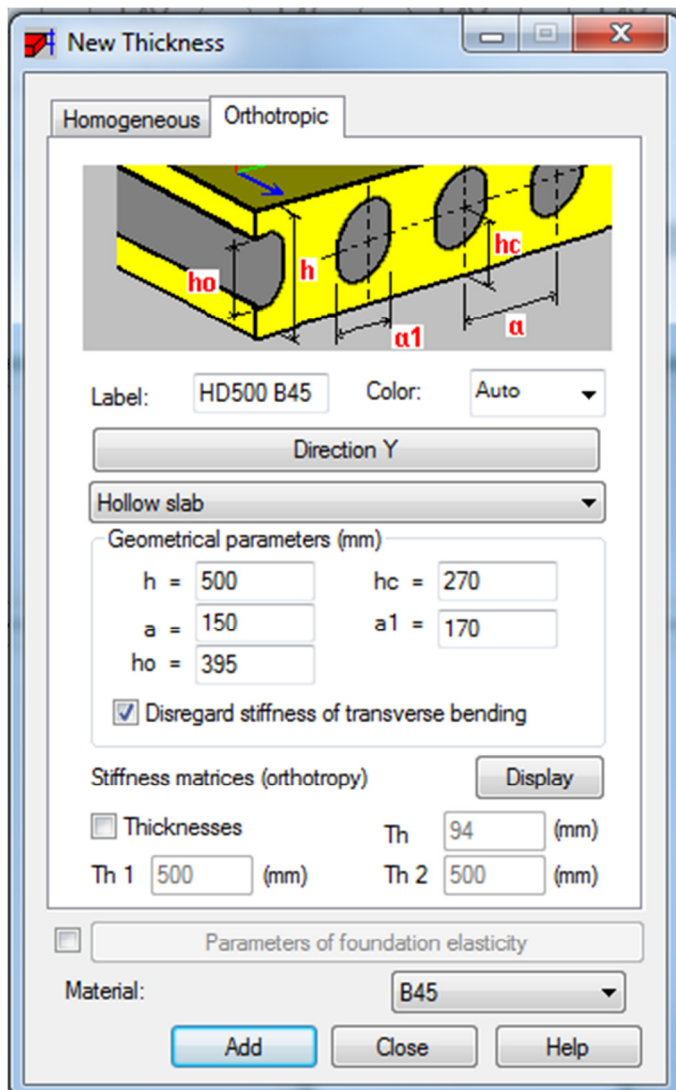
New Thickness

Homogeneous | Orthotropic

ho
h
hc
α1
α

Label: HD500 B45 Color: Auto

Direction Y

Hollow slab

Geometrical parameters (mm)

h = 500 hc = 270
a = 150 a1 = 170
ho = 395

Disregard stiffness of transverse bending

Stiffness matrices (orthotropy) Display

Thicknesses Th 94 (mm)
Th 1 500 (mm) Th 2 500 (mm)

Parameters of foundation elasticity

Material: B45

Add Close Help